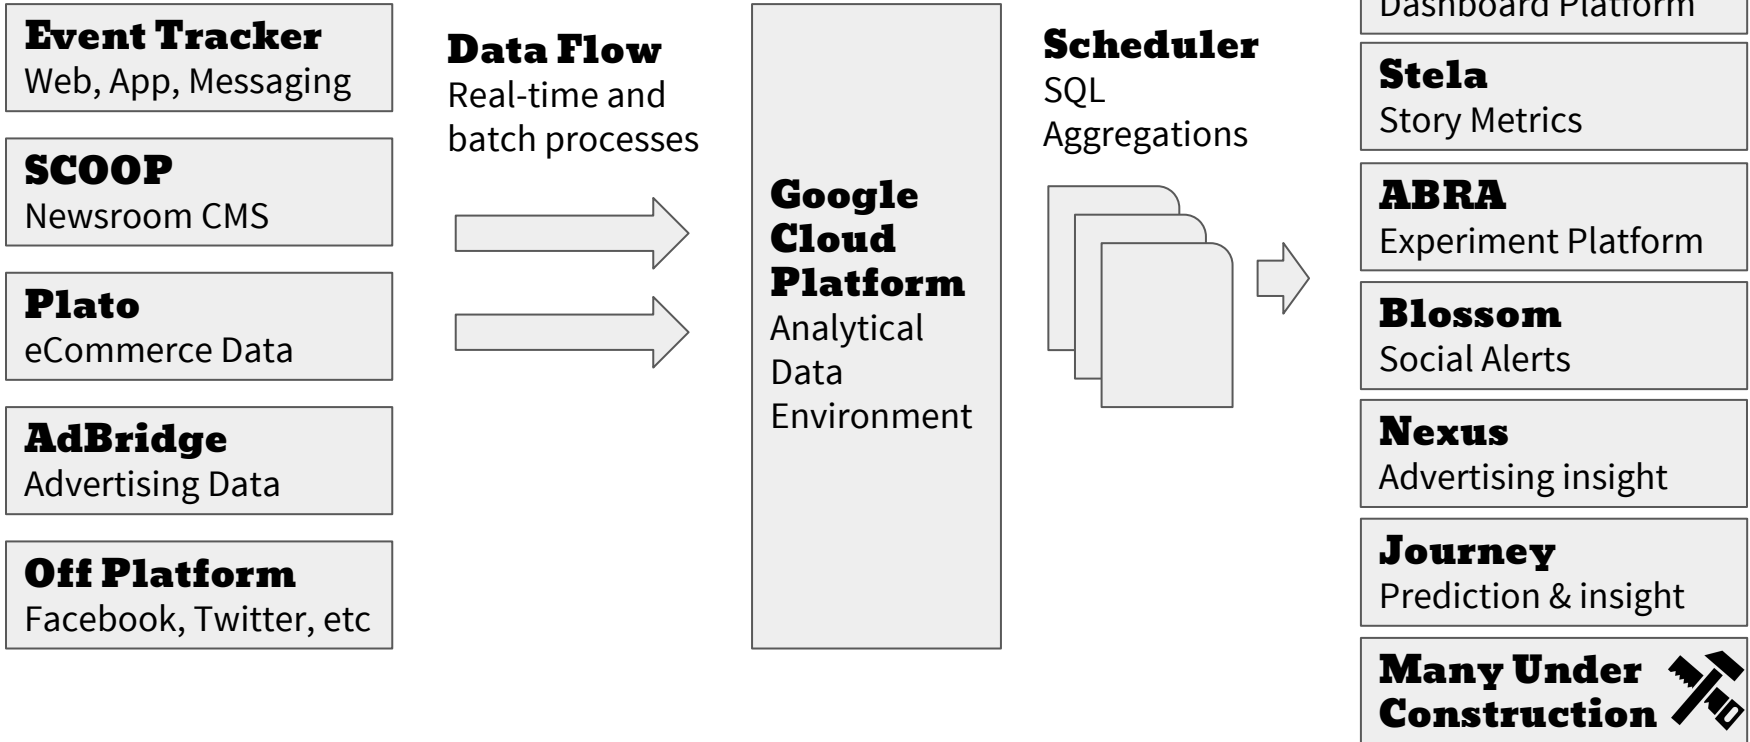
Event Tracker
Web, App, Messaging

SCOOP
Newsroom CMS

Plato
eCommerce Data

AdBridge
Advertising Data

Off Platform
Facebook, Twitter, etc

Data Flow
Real-time and batch processes

Google Cloud Platform
Analytical Data Environment

Scheduler
SQL Aggregations

Dashboard Platform

Stela
Story Metrics

ABRA
Experiment Platform

Blossom
Social Alerts

Nexus
Advertising insight

Journey
Prediction & insight

Many Under Construction